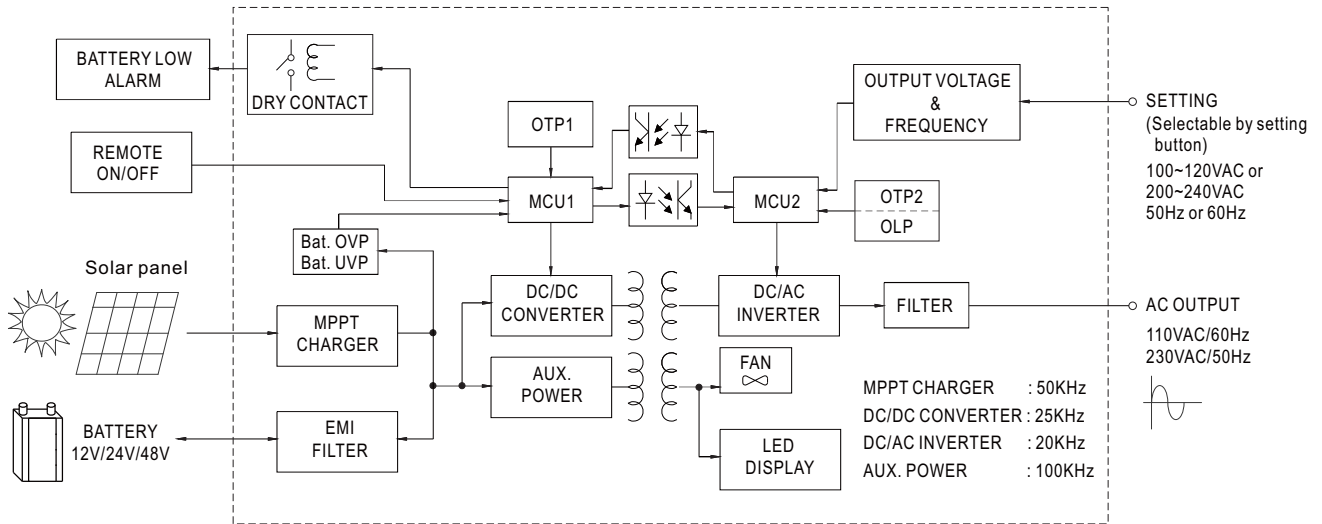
BATTERY LOW ALARM

DRY CONTACT

OTP1

OUTPUT VOLTAGE & FREQUENCY

SETTING
(Selectable by setting button)
100~120VAC or
200~240VAC
50Hz or 60Hz

REMOTE ON/OFF

MCU1

MCU2

OTP2

OLP

Bat. OVP
Bat. UVP

Solar panel

DC/DC CONVERTER

DC/AC INVERTER

FILTER

AC OUTPUT
110VAC/60Hz
230VAC/50Hz

MPPT CHARGER

AUX. POWER

FAN

BATTERY
12V/24V/48V

EMI FILTER

LED DISPLAY

MPPT CHARGER : 50KHz
DC/DC CONVERTER : 25KHz
DC/AC INVERTER : 20KHz
AUX. POWER : 100KHz